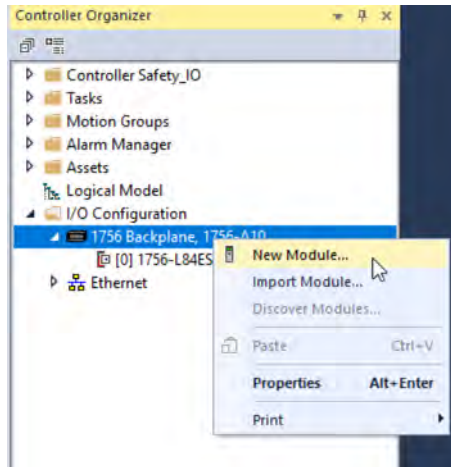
Controller Organizer

Controller Safety_IO
Tasks
Motion Groups
Alarm Manager
Assets
Logical Model
I/O Configuration
1756 Backplane, 1756-A10
[0] 1756-L84ES
Ethernet

New Module...
Import Module...
Discover Modules...
Paste Ctrl+V
Properties Alt+Enter
Print